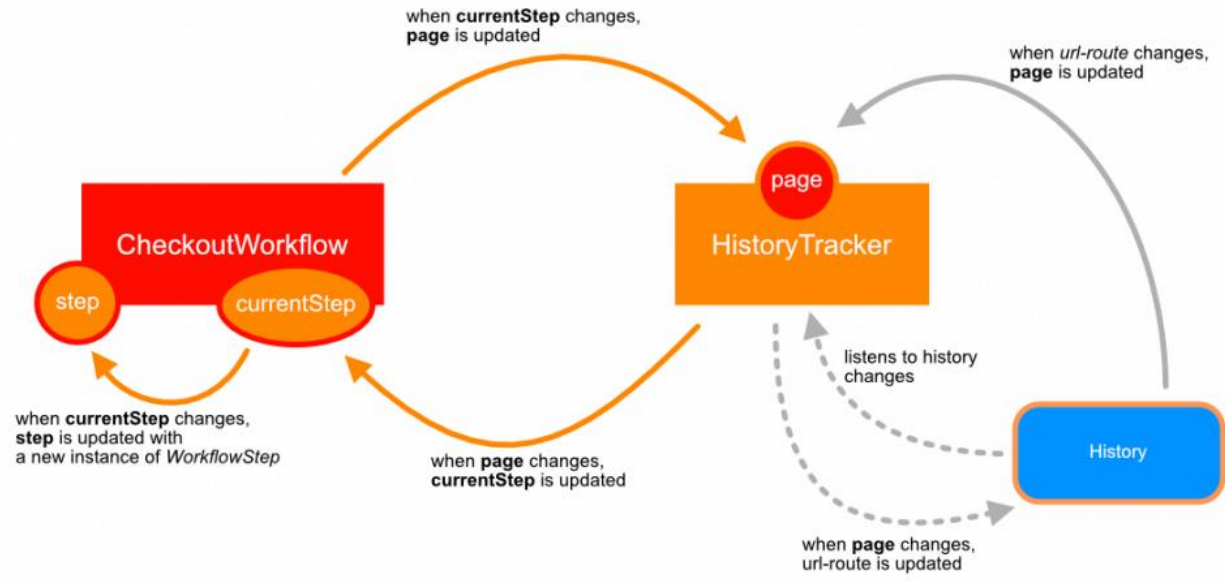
when **currentStep** changes, **page** is updated

when *url-route* changes, **page** is updated

page

CheckoutWorkflow

HistoryTracker

step

currentStep

listens to history changes

when **currentStep** changes, **step** is updated with a new instance of *WorkflowStep*

when **page** changes, **currentStep** is updated

History

when **page** changes, url-route is updated